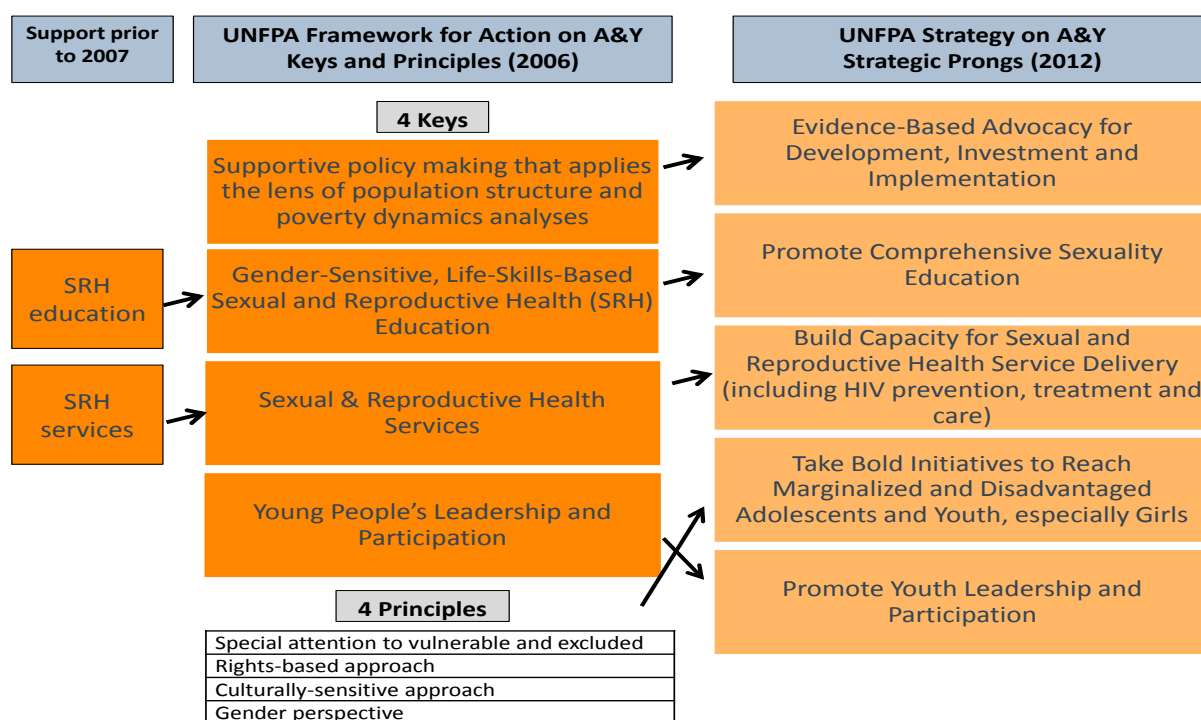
Support prior to 2007

UNFPA Framework for Action on A&Y Keys and Principles (2006)

UNFPA Strategy on A&Y Strategic Prongs (2012)

4 Keys

Supportive policy making that applies the lens of population structure and poverty dynamics analyses

Evidence-Based Advocacy for Development, Investment and Implementation

SRH education

Gender-Sensitive, Life-Skills-Based Sexual and Reproductive Health (SRH) Education

Promote Comprehensive Sexuality Education

SRH services

Sexual & Reproductive Health Services

Build Capacity for Sexual and Reproductive Health Service Delivery (including HIV prevention, treatment and care)

Young People's Leadership and Participation

Take Bold Initiatives to Reach Marginalized and Disadvantaged Adolescents and Youth, especially Girls

Promote Youth Leadership and Participation

4 Principles

| Special attention to vulnerable and excluded |
|---|
| Rights-based approach |
| Culturally-sensitive approach |
| Gender perspective |